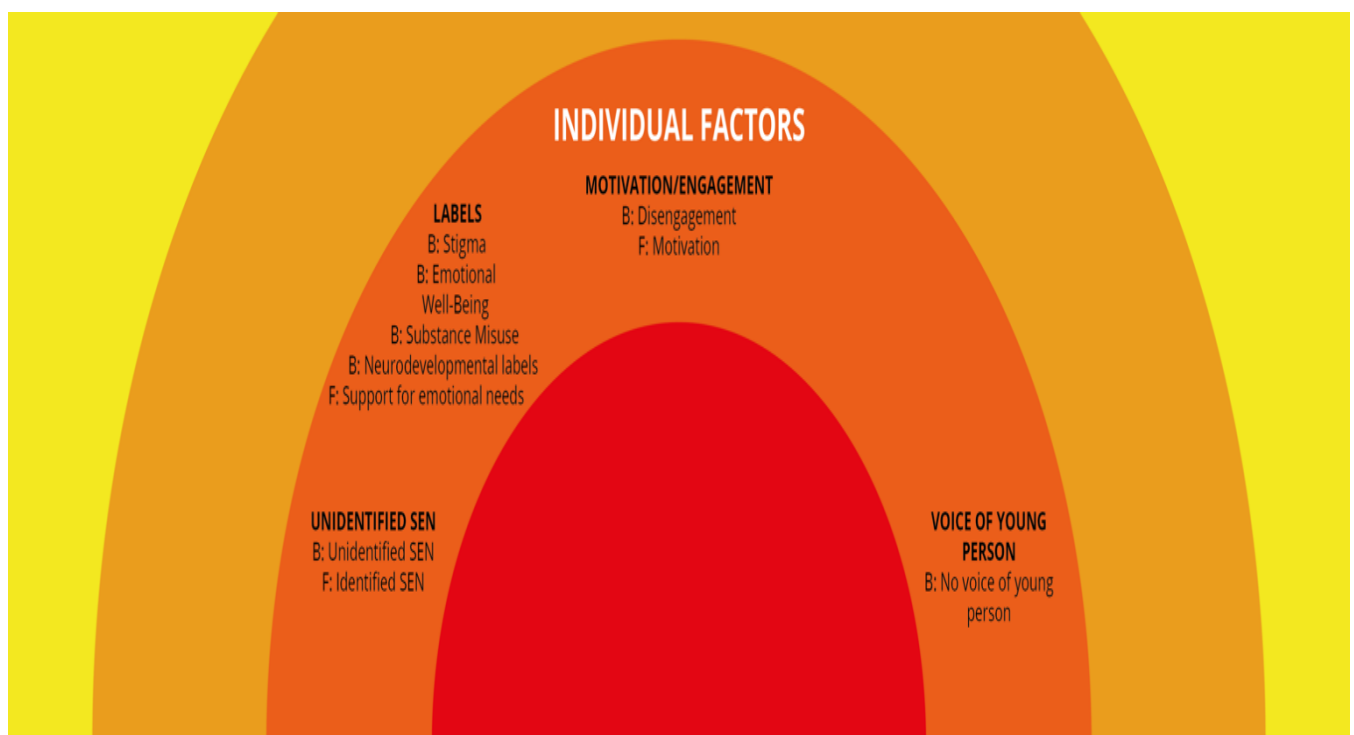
INDIVIDUAL FACTORS

MOTIVATION/ENGAGEMENT
B: Disengagement
F: Motivation

LABELS
B: Stigma
B: Emotional Well-Being
B: Substance Misuse
B: Neurodevelopmental labels
F: Support for emotional needs

UNIDENTIFIED SEN
B: Unidentified SEN
F: Identified SEN

VOICE OF YOUNG PERSON
B: No voice of young person